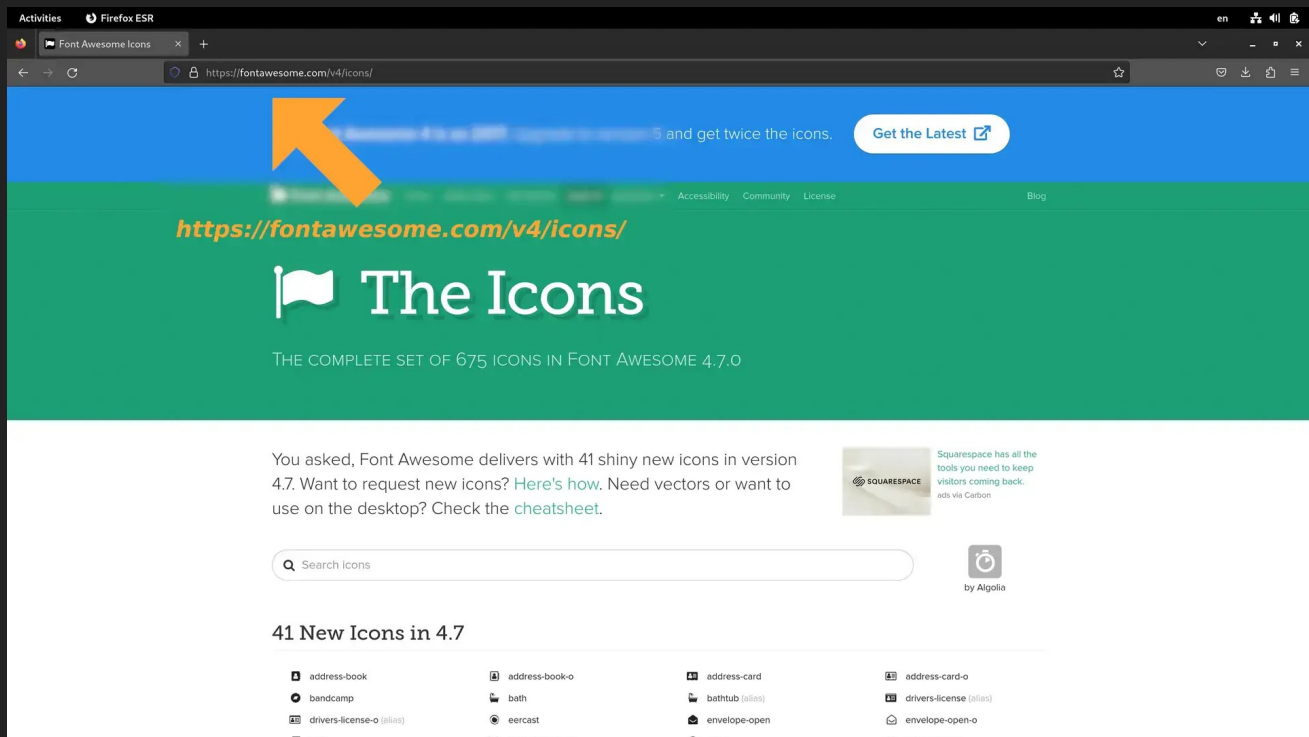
Activities Firefox ESR en

Font Awesome Icons ×

https://fontawesome.com/v4/icons/

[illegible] and get twice the icons. Get the Latest

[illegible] Accessibility Community License Blog

https://fontawesome.com/v4/icons/

The Icons

THE COMPLETE SET OF 675 ICONS IN FONT AWESOME 4.7.0

You asked, Font Awesome delivers with 41 shiny new icons in version 4.7. Want to request new icons? Here's how. Need vectors or want to use on the desktop? Check the cheatsheet.

SQUARESPACE Squarespace has all the tools you need to keep visitors coming back. ads via Carbon

Search icons

by Algolia

41 New Icons in 4.7

address-book
bandcamp
drivers-license-o (alias)

address-book-o
bath
eercast

address-card
bathtub (alias)
envelope-open

address-card-o
drivers-license (alias)
envelope-open-o